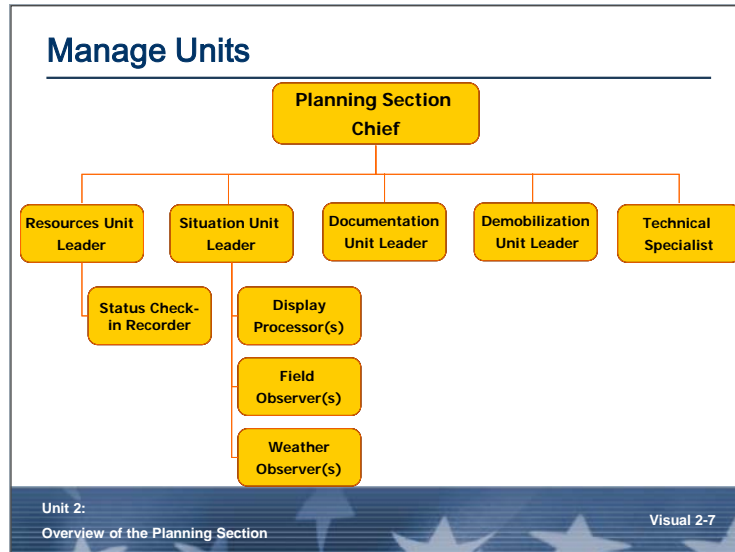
Manage Units

Planning Section Chief

Resources Unit Leader

Situation Unit Leader

Documentation Unit Leader

Demobilization Unit Leader

Technical Specialist

Status Check-in Recorder

Display Processor(s)

Field Observer(s)

Weather Observer(s)

Unit 2:
Overview of the Planning Section

Visual 2-7